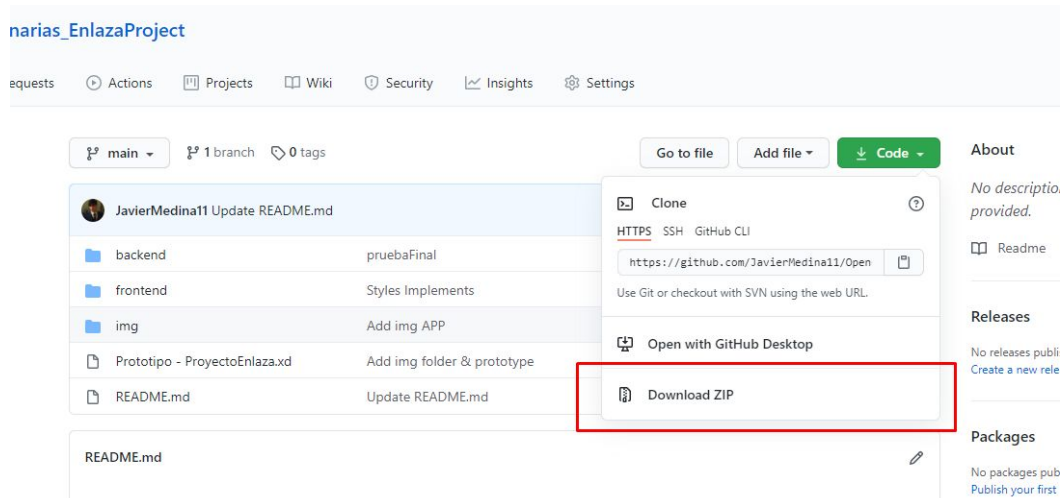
narias_EnlazaProject

equests Actions Projects Wiki Security Insights Settings

main 1 branch 0 tags

Go to file Add file Code

JavierMedina11 Update README.md

| | |
|---|---|
| backend | pruebaFinal |
| frontend | Styles Implements |
| img | Add img APP |
| Prototipo - ProyectoEnlaza.xd | Add img folder & prototype |
| README.md | Update README.md |

Clone

HTTPS SSH GitHub CLI

https://github.com/JavierMedina11/Open

Use Git or checkout with SVN using the web URL.

Open with GitHub Desktop

Download ZIP

README.md

About

No descriptio provided.

Readme

Releases

No releases publi Create a new rele

Packages

No packages pub Publish your first